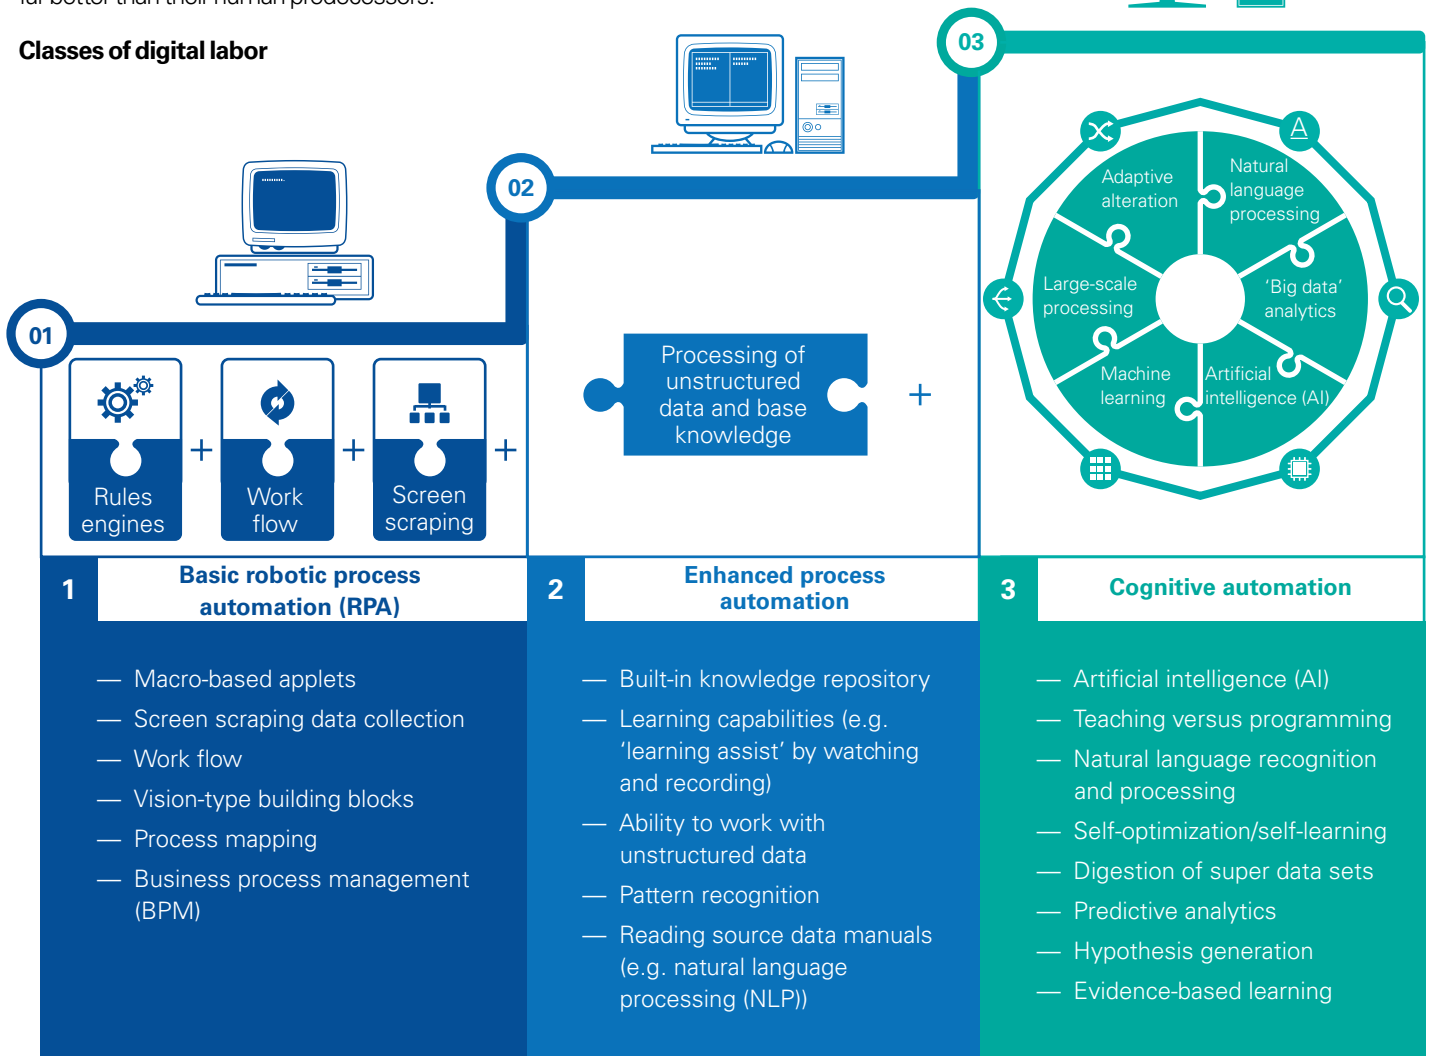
Classes of digital labor

03

02

01

Rules engines

Work flow

Screen scraping

Processing of unstructured data and base knowledge

Adaptive alteration

Natural language processing

Large-scale processing

'Big data' analytics

Machine learning

Artificial intelligence (AI)

1 Basic robotic process automation (RPA)

— Macro-based applets
— Screen scraping data collection
— Work flow
— Vision-type building blocks
— Process mapping
— Business process management (BPM)

2 Enhanced process automation

— Built-in knowledge repository
— Learning capabilities (e.g. 'learning assist' by watching and recording)
— Ability to work with unstructured data
— Pattern recognition
— Reading source data manuals (e.g. natural language processing (NLP))

3 Cognitive automation

— Artificial intelligence (AI)
— Teaching versus programming
— Natural language recognition and processing
— Self-optimization/self-learning
— Digestion of super data sets
— Predictive analytics
— Hypothesis generation
— Evidence-based learning